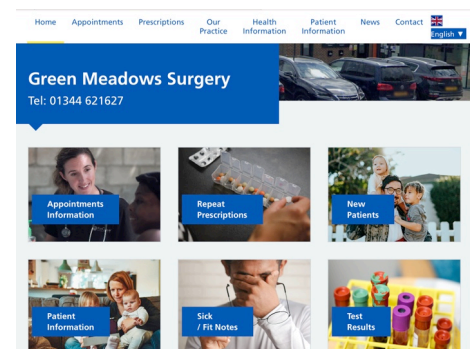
Home Appointments Prescriptions Our Practice Health Information Patient Information News Contact English ▼

Green Meadows Surgery
Tel: 01344 621627

Appointments Information

Repeat Prescriptions

New Patients

Patient Information

Sick / Fit Notes

Test Results